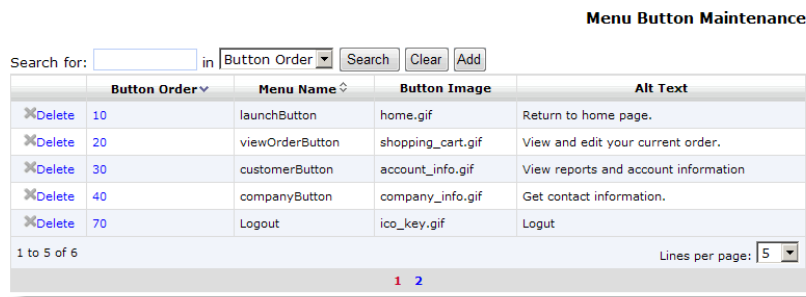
Menu Button Maintenance

Search for: in Button Order Search Clear Add

| | Button Order | Menu Name | Button Image | Alt Text |
|---|---|---|---|---|
| Delete | 10 | launchButton | home.gif | Return to home page. |
| Delete | 20 | viewOrderButton | shopping_cart.gif | View and edit your current order. |
| Delete | 30 | customerButton | account_info.gif | View reports and account information |
| Delete | 40 | companyButton | company_info.gif | Get contact information. |
| Delete | 70 | Logout | ico_key.gif | Logut |

1 to 5 of 6

Lines per page: 5

1 2